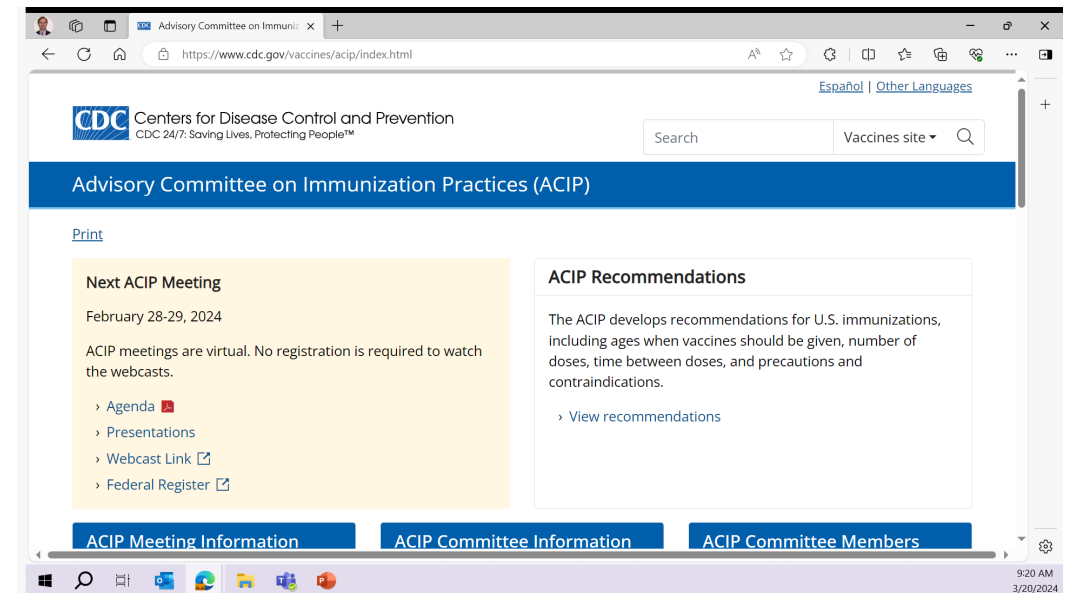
Advisory Committee on Immuniz
https://www.cdc.gov/vaccines/acip/index.html

Español | Other Languages

CDC Centers for Disease Control and Prevention
CDC 24/7: Saving Lives, Protecting People™

Search
Vaccines site

Advisory Committee on Immunization Practices (ACIP)

Print

Next ACIP Meeting

February 28-29, 2024

ACIP meetings are virtual. No registration is required to watch the webcasts.

› Agenda
› Presentations
› Webcast Link
› Federal Register

ACIP Recommendations

The ACIP develops recommendations for U.S. immunizations, including ages when vaccines should be given, number of doses, time between doses, and precautions and contraindications.

› View recommendations

ACIP Meeting Information

ACIP Committee Information

ACIP Committee Members

9:20 AM
3/20/2024